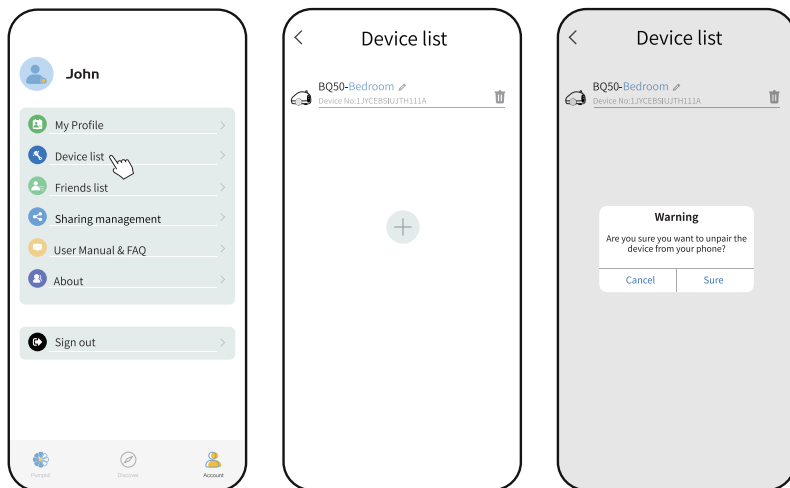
John

My Profile
Device list
Friends list
Sharing management
User Manual & FAQ
About

Sign out

Funpet
Discover
Account

Device list

BQ50-Bedroom
Device No:1JYCEBSIUJTH111A

Device list

BQ50-Bedroom
Device No:1JYCEBSIUJTH111A

Warning
Are you sure you want to unpair the device from your phone?
Cancel
Sure